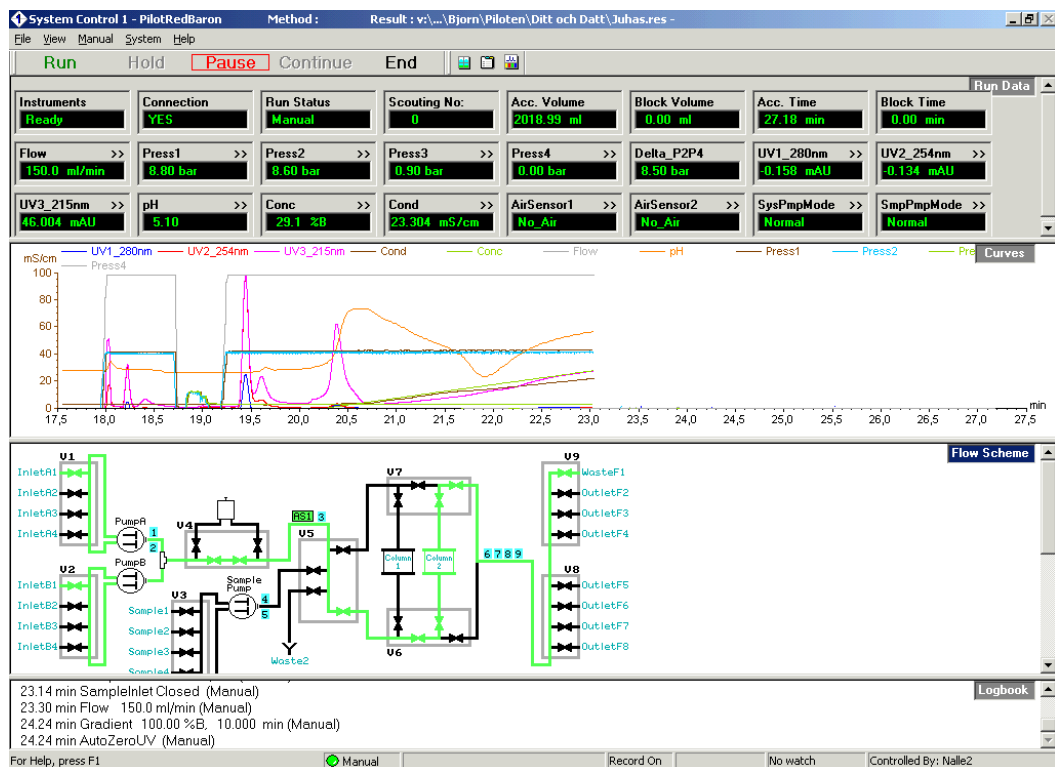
System Control 1 - PilotRedBaron Method : Result : v:\...\Bjorn\Piloten\Ditt och Datt\Juhas.res -

File View Manual System Help

Run Hold Pause Continue End

Run Data

| Instruments | Connection | Run Status | Scouting No: | Acc. Volume | Block Volume | Acc. Time | Block Time |
|---|---|---|---|---|---|---|---|
| Ready | YES | Manual | 0 | 2018.99 ml | 0.00 ml | 27.18 min | 0.00 min |
| Flow >> | Press1 >> | Press2 >> | Press3 >> | Press4 >> | Delta_P2P4 >> | UV1_280nm >> | UV2_254nm >> |
| 150.0 ml/min | 8.80 bar | 8.60 bar | 0.90 bar | 0.00 bar | 8.50 bar | -0.158 mAU | -0.134 mAU |
| UV3_215nm >> | pH >> | Conc >> | Cond >> | AirSensor1 >> | AirSensor2 >> | SysPmpMode >> | SmpPmpMode >> |
| 46.004 mAU | 5.10 | 29.1 %B | 23.304 mS/cm | No_Air | No_Air | Normal | Normal |

UV1_280nm UV2_254nm UV3_215nm Cond Conc Flow pH Press1 Press2 Pre Curves
mS/cm Press4
100
80
60
40
20
0
17,5 18,0 18,5 19,0 19,5 20,0 20,5 21,0 21,5 22,0 22,5 23,0 23,5 24,0 24,5 25,0 25,5 26,0 26,5 27,0 27,5 min

Flow Scheme

V1 InletA1 InletA2 InletA3 InletA4 PumpA 1 2 V2 InletB1 InletB2 InletB3 InletB4 PumpB V4 AS1 3 V5 V3 Sample1 Sample2 Sample3 Sample4 Sample Pump 4 5 Waste2 V7 Column 1 Column 2 V6 6 7 8 9 V9 WasteF1 OutletF2 OutletF3 OutletF4 V8 OutletF5 OutletF6 OutletF7 OutletF8

Logbook
23.14 min SampleInlet Closed (Manual)
23.30 min Flow 150.0 ml/min (Manual)
24.24 min Gradient 100.00 %B, 10.000 min (Manual)
24.24 min AutoZeroUV (Manual)

For Help, press F1 Manual Record On No watch Controlled By: Nalle2